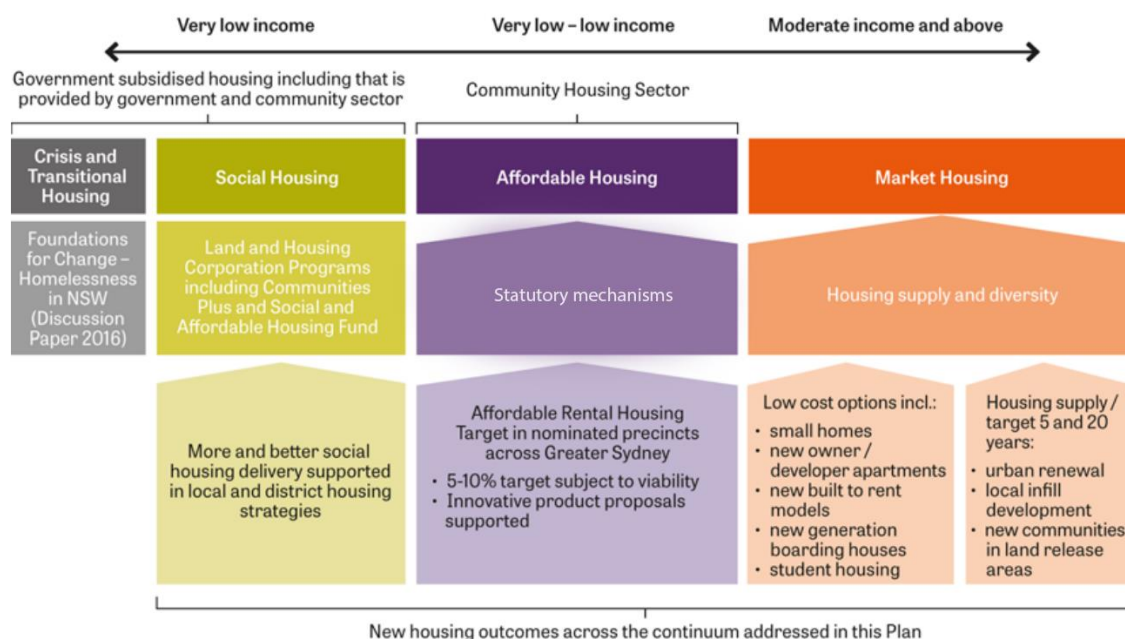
Very low income

Very low – low income

Moderate income and above

Government subsidised housing including that is provided by government and community sector

Community Housing Sector

Crisis and Transitional Housing

Social Housing

Affordable Housing

Market Housing

Foundations for Change – Homelessness in NSW (Discussion Paper 2016)

Land and Housing Corporation Programs including Communities Plus and Social and Affordable Housing Fund

Statutory mechanisms

Housing supply and diversity

More and better social housing delivery supported in local and district housing strategies

Affordable Rental Housing Target in nominated precincts across Greater Sydney
• 5-10% target subject to viability
• Innovative product proposals supported

Low cost options incl.:
• small homes
• new owner / developer apartments
• new built to rent models
• new generation boarding houses
• student housing

Housing supply / target 5 and 20 years:
• urban renewal
• local infill development
• new communities in land release areas

New housing outcomes across the continuum addressed in this Plan